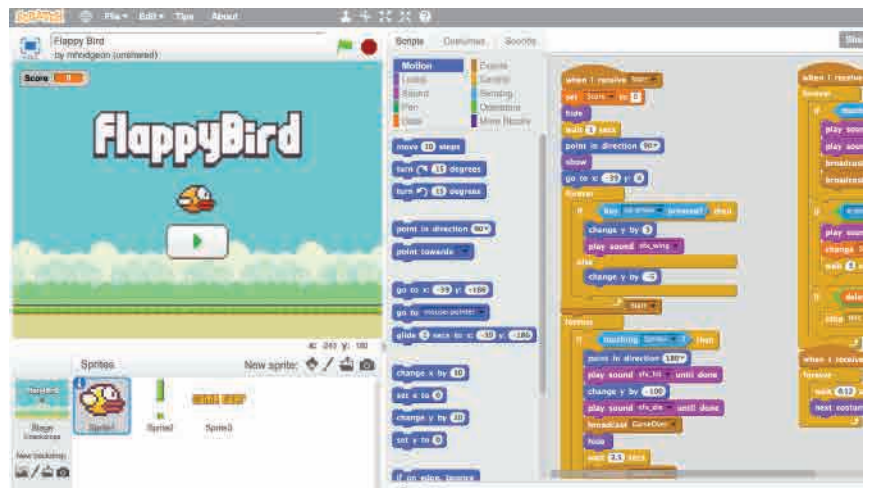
SCRATCH File▾ Edit▾ Tips About

Flappy Bird
by mhodgeon (unshared)

Score 0

FlappyBird

x: 240 y: 180

Sprites New sprite:

Stage 1 backdrop

New backdrop:

Sprite1 Sprite2 Sprite3

Scripts Costumes Sounds

Motion Looks Sound Pen Data
Events Control Sensing Operators More Blocks

move 10 steps
turn 15 degrees
turn 15 degrees
point in direction 90▾
point towards ▾
go to x: -99 y: -186
go to mouse-pointer ▾
glide 1 secs to x: -99 y: -186
change x by 10
set x to 0
change y by 10
set y to 0
if on edge, bounce

when I receive start ▾
set start ▾ to 0
hide
wait 1 secs
point in direction 90▾
show
go to x: -39 y: 0
forever
if key up arrow ▾ pressed? then
change y by 5
play sound sfx_wing ▾
else
change y by -2
start ▾
forever
if touching Sprite2 ▾ ? then
point in direction 180▾
play sound sfx_hit ▾ until done
change y by -100
play sound sfx_die ▾ until done
broadcast GameOver ▾
hide
wait 2.5 secs

when I receive
forever
play sound
play soun
broadcast
broadcast
play soun
change
wait
dele
clear
when I receive
forever
wait 0.12
next costum